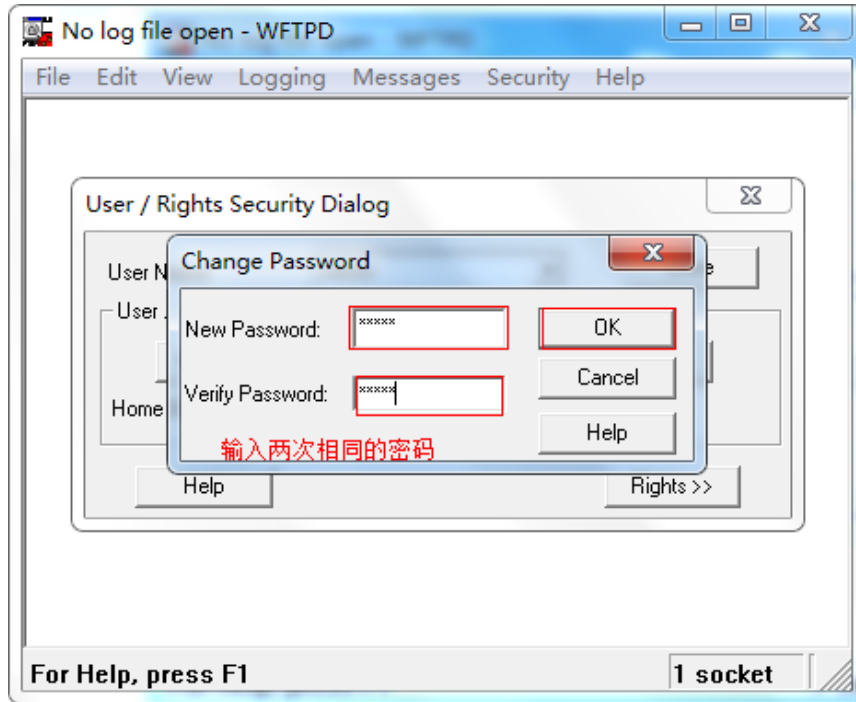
No log file open - WFTPD

File Edit View Logging Messages Security Help

User / Rights Security Dialog

User N

User

Home

Change Password

New Password: *****

Verify Password: *****

OK

Cancel

Help

输入两次相同的密码

Help

Rights >>

For Help, press F1

1 socket